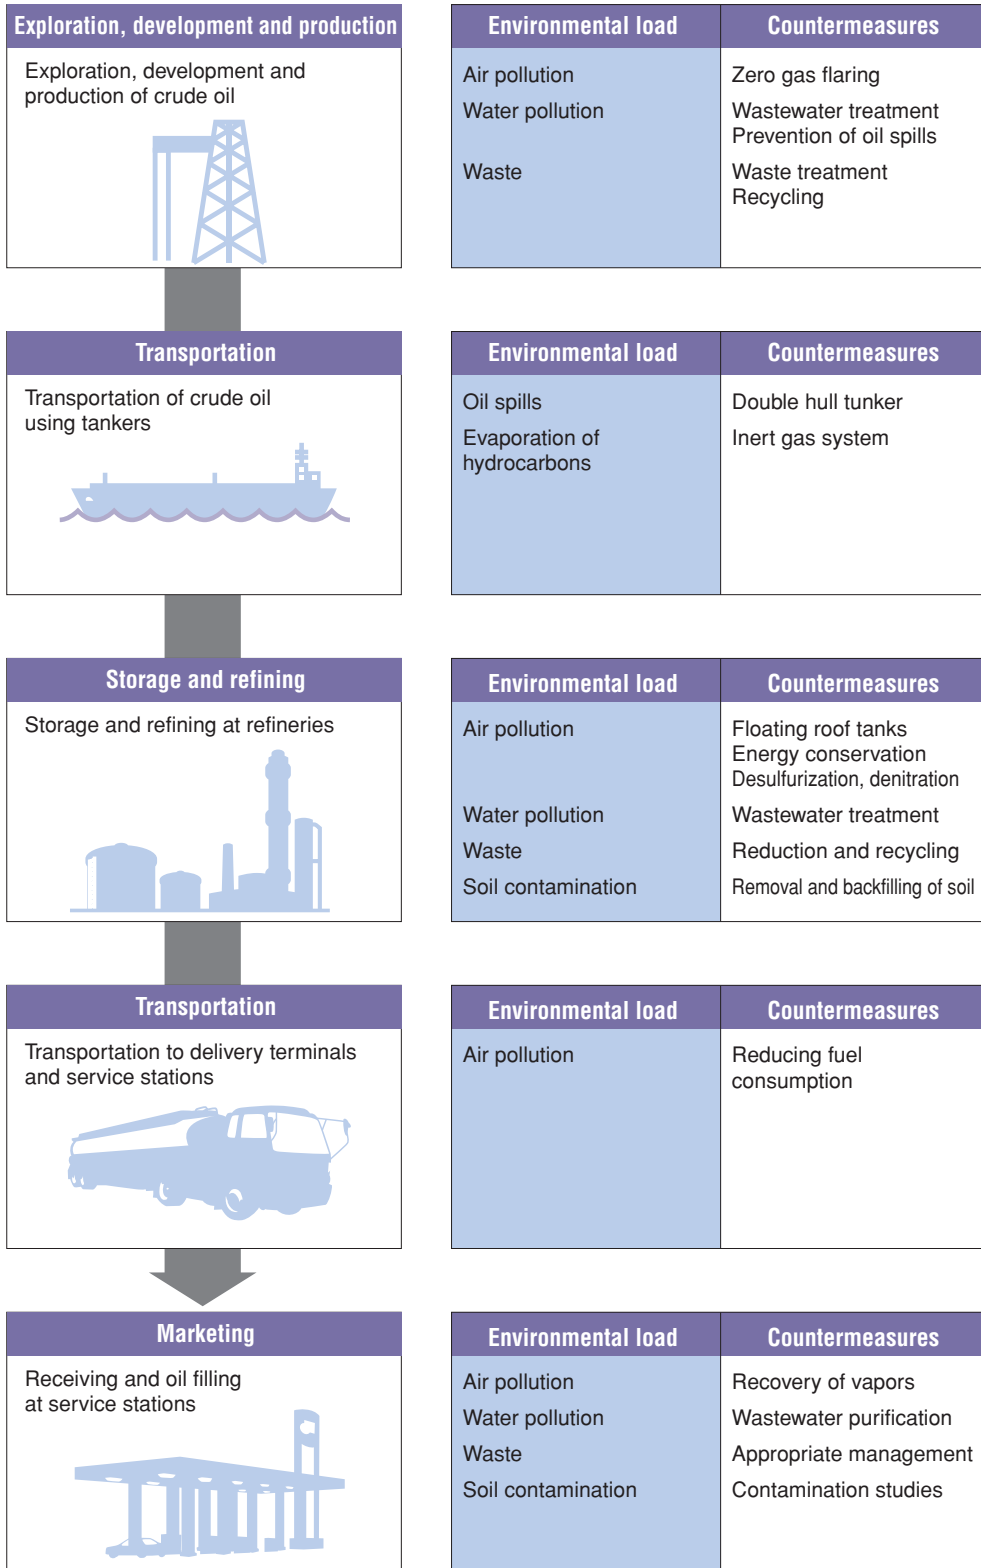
Exploration, development and production

Exploration, development and production of crude oil

| Environmental load | Countermeasures |
|---|---|
| Air pollution | Zero gas flaring |
| Water pollution | Wastewater treatment<br>Prevention of oil spills |
| Waste | Waste treatment<br>Recycling |

Transportation

Transportation of crude oil using tankers

| Environmental load | Countermeasures |
|---|---|
| Oil spills | Double hull tunker |
| Evaporation of hydrocarbons | Inert gas system |

Storage and refining

Storage and refining at refineries

| Environmental load | Countermeasures |
|---|---|
| Air pollution | Floating roof tanks<br>Energy conservation<br>Desulfurization, denitration |
| Water pollution | Wastewater treatment |
| Waste | Reduction and recycling |
| Soil contamination | Removal and backfilling of soil |

Transportation

Transportation to delivery terminals and service stations

| Environmental load | Countermeasures |
|---|---|
| Air pollution | Reducing fuel consumption |

Marketing

Receiving and oil filling at service stations

| Environmental load | Countermeasures |
|---|---|
| Air pollution | Recovery of vapors |
| Water pollution | Wastewater purification |
| Waste | Appropriate management |
| Soil contamination | Contamination studies |